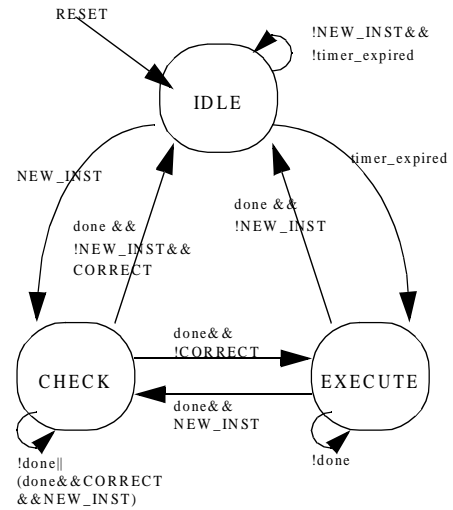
RESET

!NEW_INST&&
!timer_expired

IDLE

NEW_INST

timer_expired

done &&
!NEW_INST&&
CORRECT

done &&
!NEW_INST

done&&
!CORRECT

CHECK

EXECUTE

done&&
NEW_INST

!done||
(done&&CORRECT
&&NEW_INST)

!done